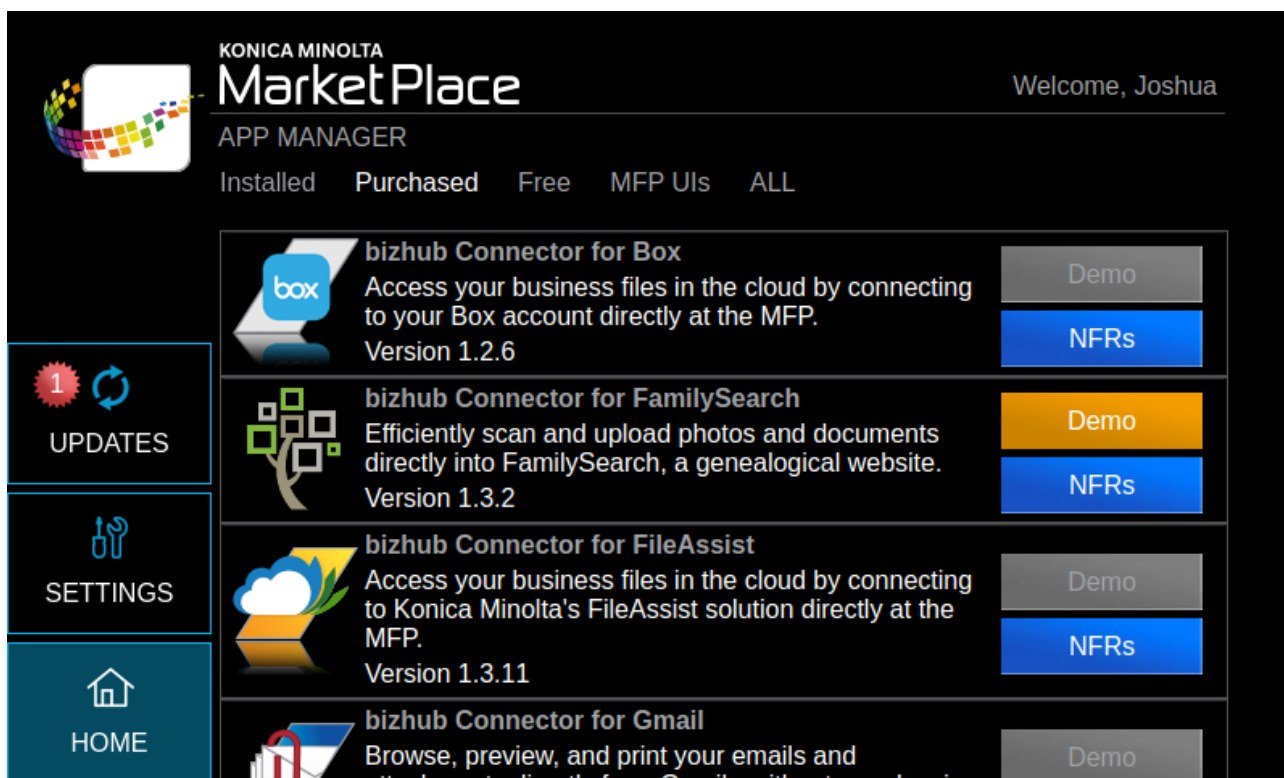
KONICA MINOLTA
MarketPlace

Welcome, Joshua

APP MANAGER

Installed Purchased Free MFP UIs ALL

box

bizhub Connector for Box
Access your business files in the cloud by connecting to your Box account directly at the MFP.
Version 1.2.6

Demo
NFRs

1
UPDATES

bizhub Connector for FamilySearch
Efficiently scan and upload photos and documents directly into FamilySearch, a genealogical website.
Version 1.3.2

Demo
NFRs

SETTINGS

bizhub Connector for FileAssist
Access your business files in the cloud by connecting to Konica Minolta's FileAssist solution directly at the MFP.
Version 1.3.11

Demo
NFRs

HOME

bizhub Connector for Gmail
Browse, preview, and print your emails and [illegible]

Demo